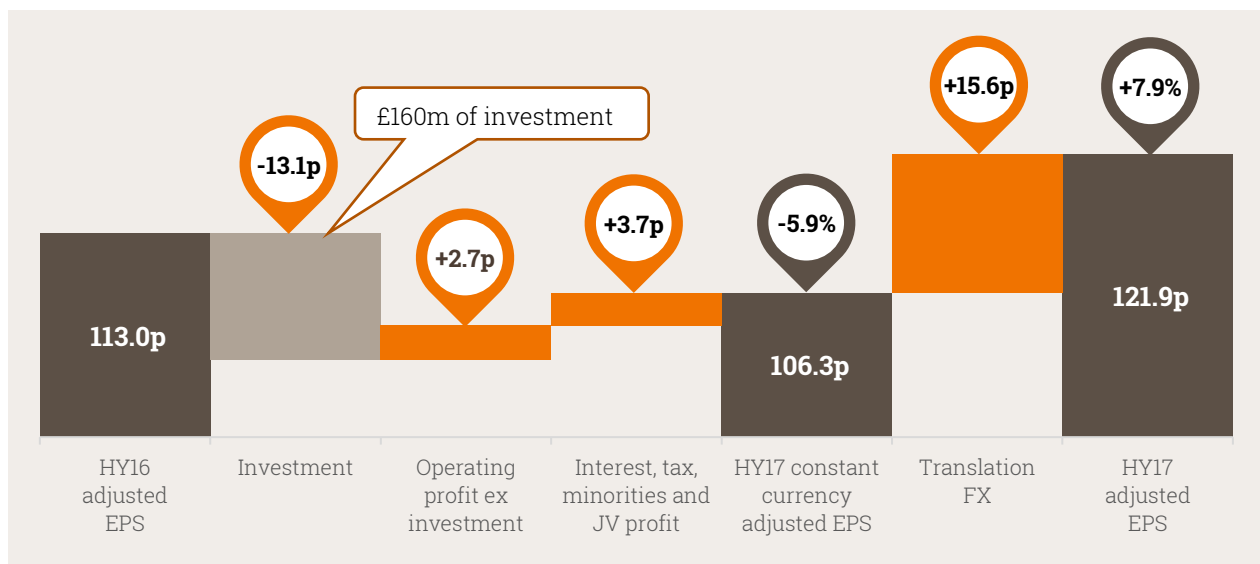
£160m of investment

-13.1p

+2.7p

+3.7p

-5.9%

+15.6p

+7.9%

113.0p

106.3p

121.9p

HY16 adjusted EPS

Investment

Operating profit ex investment

Interest, tax, minorities and JV profit

HY17 constant currency adjusted EPS

Translation FX

HY17 adjusted EPS